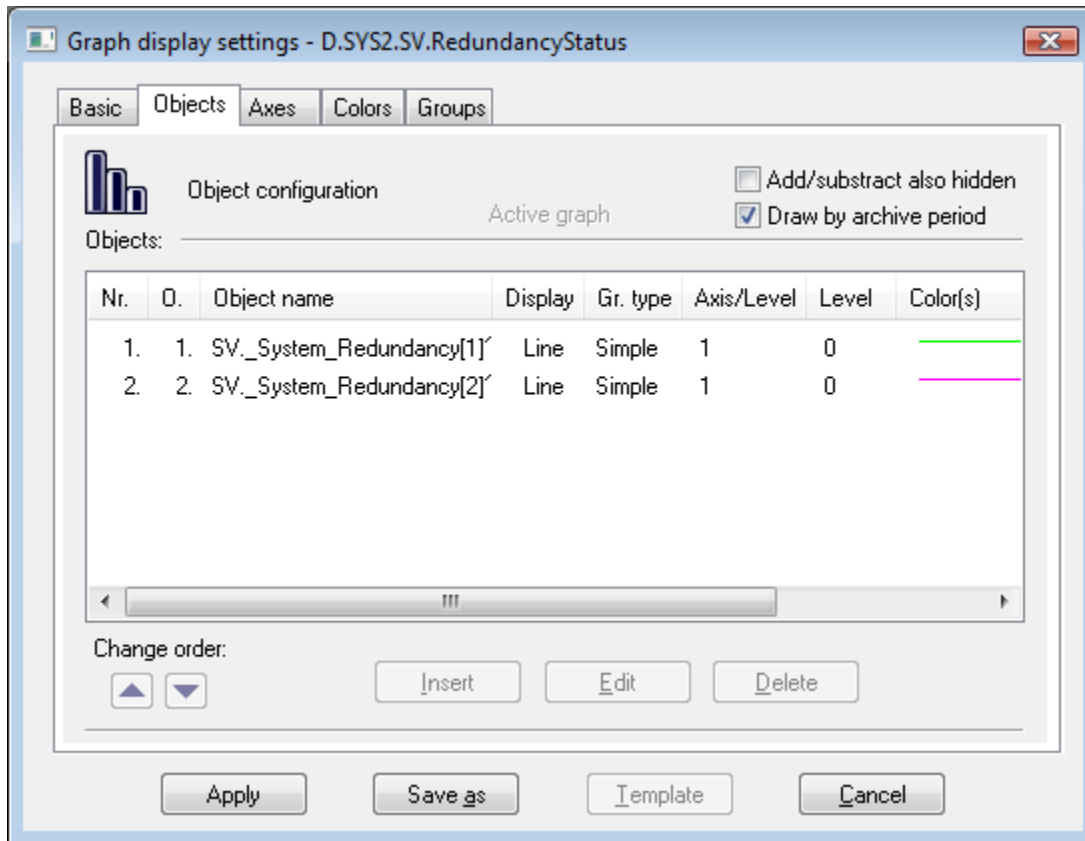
Graph display settings - D.SYS2.SV.RedundancyStatus

Basic | Objects | Axes | Colors | Groups

Object configuration

Active graph

Add/substract also hidden
Draw by archive period

Objects:

| Nr. | O. | Object name | Display | Gr. type | Axis/Level | Level | Color(s) |
|---|---|---|---|---|---|---|---|
| 1. | 1. | SV._System_Redundancy[1]´ | Line | Simple | 1 | 0 | |
| 2. | 2. | SV._System_Redundancy[2]´ | Line | Simple | 1 | 0 | |

Change order:

Insert
Edit
Delete

Apply
Save as
Template
Cancel